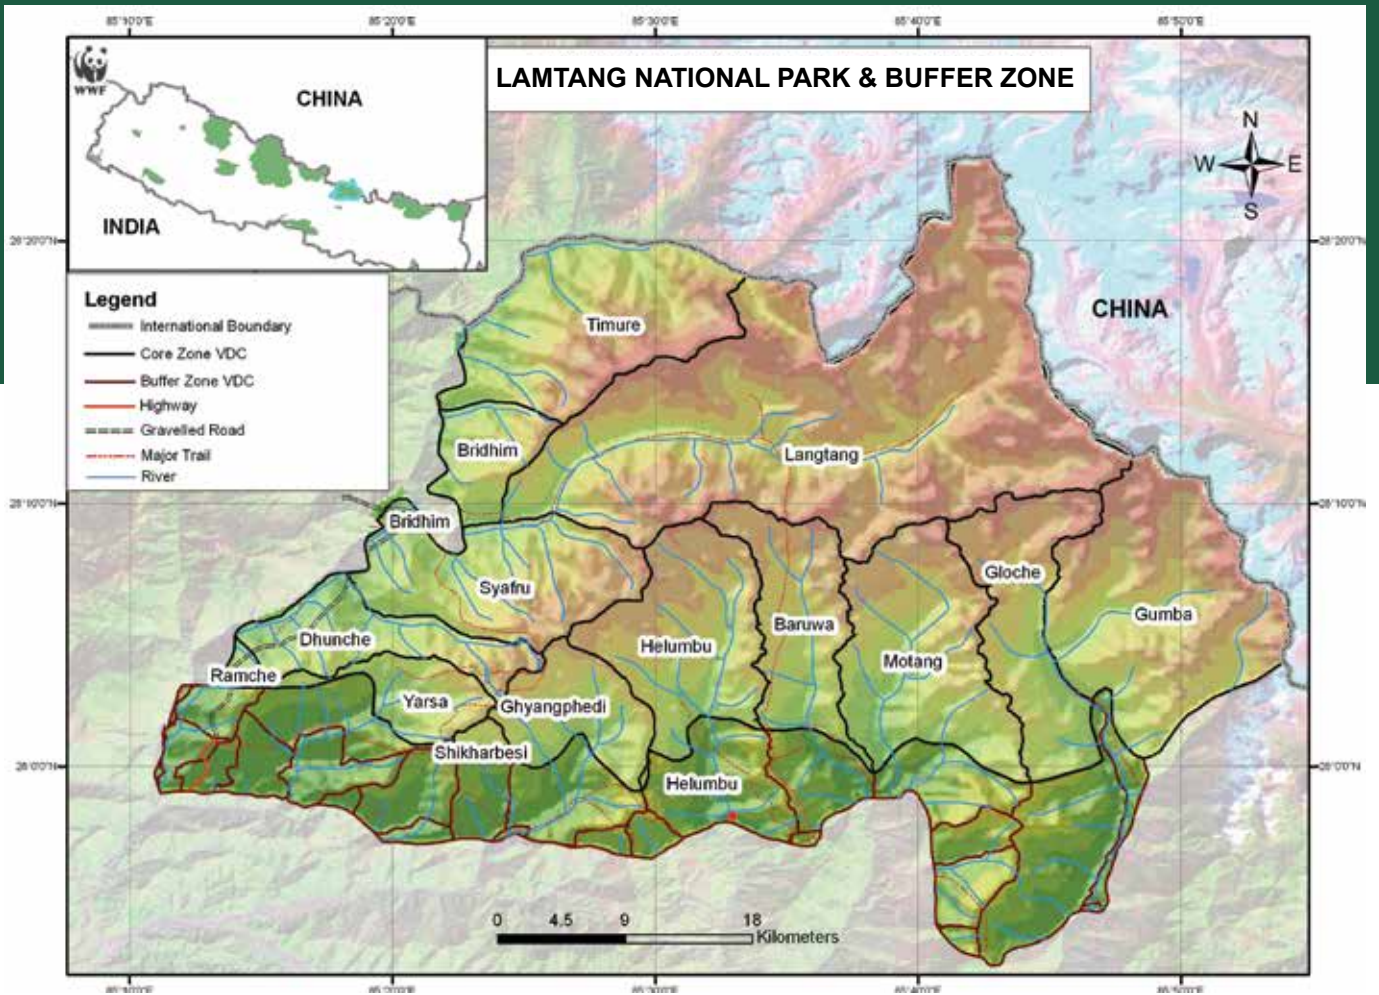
85°10'0"E 85°20'0"E 85°30'0"E 85°40'0"E 85°50'0"E

WWF

CHINA

INDIA

LAMTANG NATIONAL PARK & BUFFER ZONE

N
W E
S

28°20'0"N 28°20'0"N

Legend
International Boundary
Core Zone VDC
Buffer Zone VDC
Highway
Gravelled Road
Major Trail
River

CHINA

Timure

Bridhim

Langtang

28°10'0"N 28°10'0"N

Bridhim

Syafru

Gloche

Gumba

Dhunche

Baruwa

Helumbu

Motang

Ramche

Yarsa

Ghyangphedi

Shikharbesi

28°0'0"N 28°0'0"N

Helumbu

0 4.5 9 18
Kilometers

85°10'0"E 85°20'0"E 85°30'0"E 85°40'0"E 85°50'0"E